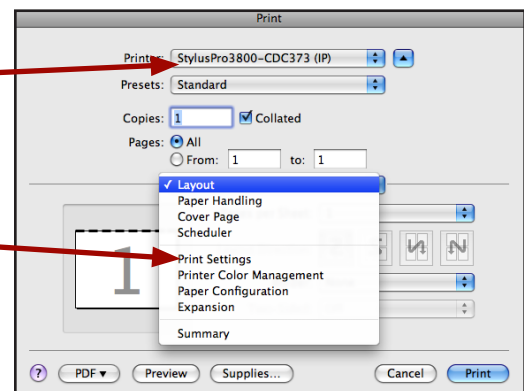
Print

Printer: StylusPro3800-CDC373 (IP)

Presets: Standard

Copies: 1 Collated

Pages: All
From: 1 to: 1

✓ Layout
Paper Handling
Cover Page
Scheduler
Print Settings
Printer Color Management
Paper Configuration
Expansion
Summary

1

? PDF ▾ Preview Supplies... Cancel Print